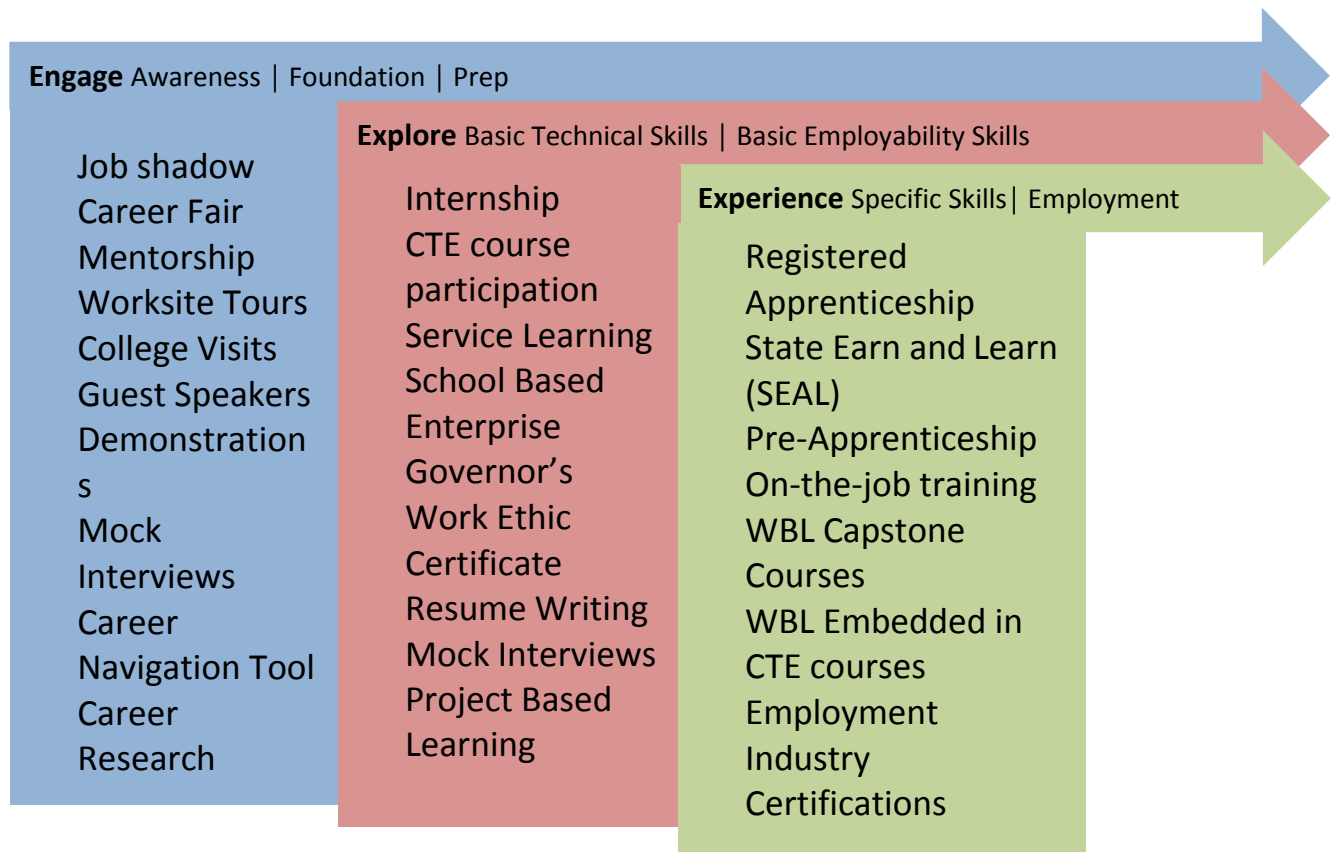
Engage Awareness | Foundation | Prep

Job shadow
Career Fair
Mentorship
Worksite Tours
College Visits
Guest Speakers
Demonstrations
Mock Interviews
Career Navigation Tool
Career Research

Explore Basic Technical Skills | Basic Employability Skills

Internship
CTE course participation
Service Learning
School Based Enterprise
Governor's Work Ethic Certificate
Resume Writing
Mock Interviews
Project Based Learning

Experience Specific Skills | Employment

Registered Apprenticeship
State Earn and Learn (SEAL)
Pre-Apprenticeship
On-the-job training
WBL Capstone Courses
WBL Embedded in CTE courses
Employment
Industry Certifications